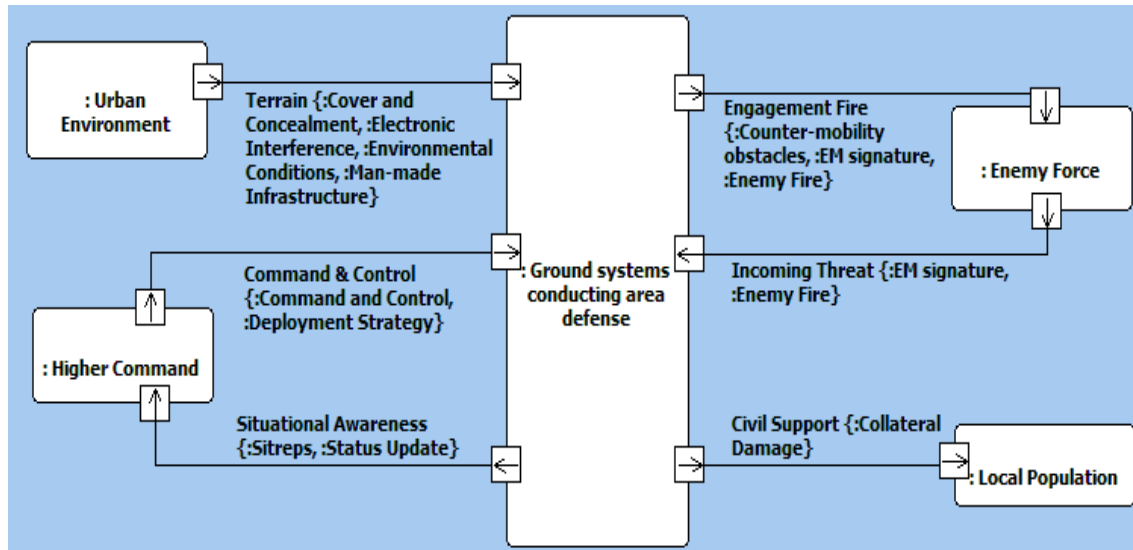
: Urban Environment

Terrain {:Cover and Concealment, :Electronic Interference, :Environmental Conditions, :Man-made Infrastructure}

: Ground systems conducting area defense

Engagement Fire {:Counter-mobility obstacles, :EM signature, :Enemy Fire}

: Enemy Force

Command & Control {:Command and Control, :Deployment Strategy}

Incoming Threat {:EM signature, :Enemy Fire}

: Higher Command

Situational Awareness {:Sitreps, :Status Update}

Civil Support {:Collateral Damage}

: Local Population